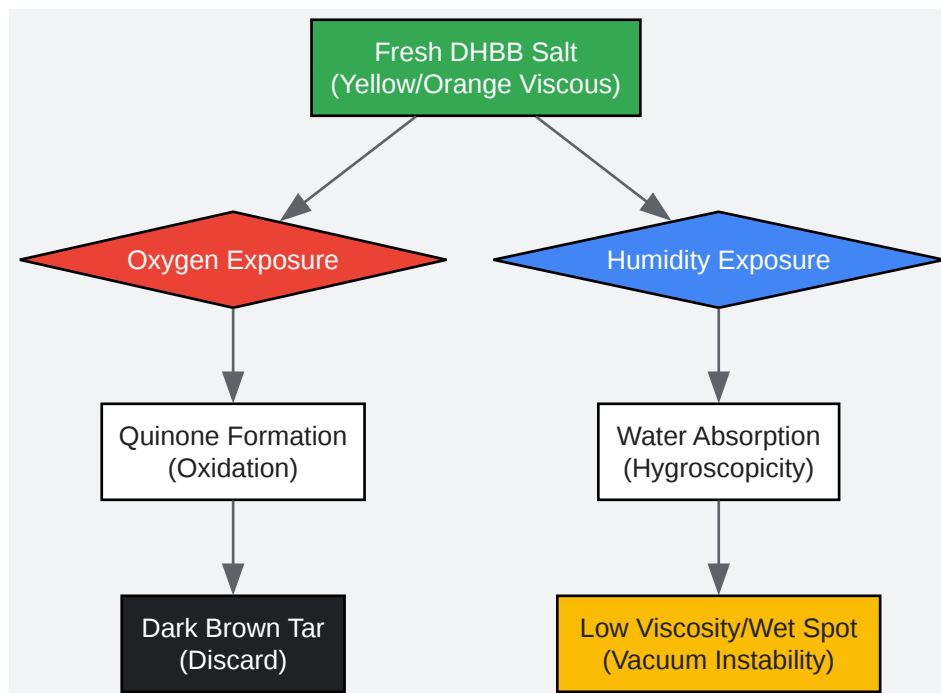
Fresh DHBB Salt
(Yellow/Orange Viscous)

Oxygen Exposure

Humidity Exposure

Quinone Formation
(Oxidation)

Water Absorption
(Hygroscopicity)

Dark Brown Tar
(Discard)

Low Viscosity/Wet Spot
(Vacuum Instability)